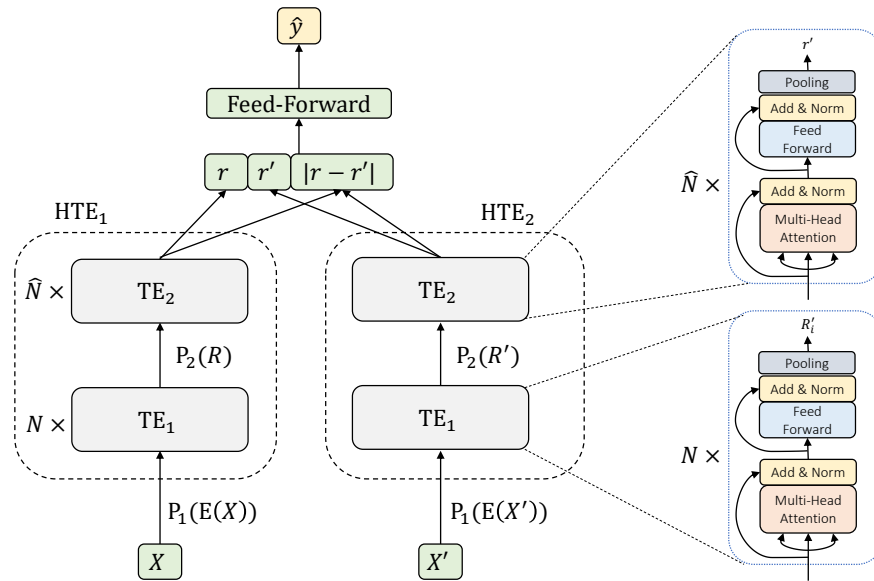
$\hat{y}$

Feed-Forward

$r$ $r'$ $|r-r'|$

HTE$_1$

HTE$_2$

$\widehat{N}\times$ TE$_2$

P$_2(R)$

$N\times$ TE$_1$

P$_1$(E($X$))

$X$

TE$_2$

P$_2(R')$

TE$_1$

P$_1$(E($X'$))

$X'$

$r'$

Pooling

Add & Norm

Feed Forward

$\widehat{N}\times$

Add & Norm

Multi-Head Attention

$R_i'$

Pooling

Add & Norm

Feed Forward

$N\times$

Add & Norm

Multi-Head Attention